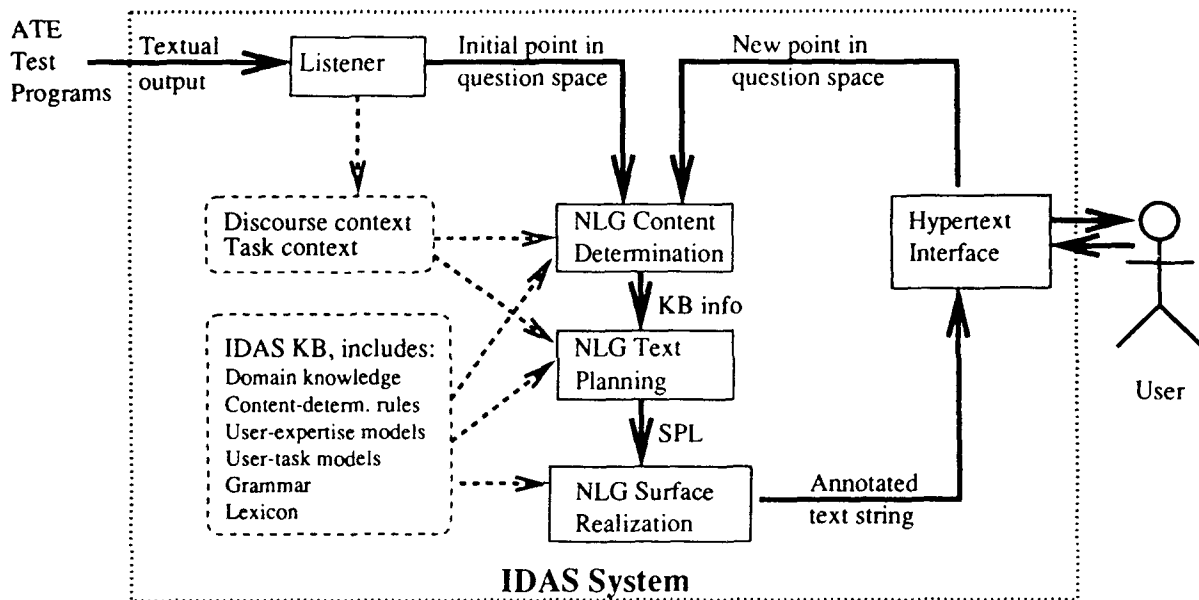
ATE Test Programs

Textual output

Listener

Initial point in question space

New point in question space

Discourse context
Task context

NLG Content Determination

Hypertext Interface

KB info

IDAS KB, includes:
Domain knowledge
Content-determ. rules
User-expertise models
User-task models
Grammar
Lexicon

NLG Text Planning

SPL

NLG Surface Realization

Annotated text string

User

IDAS System